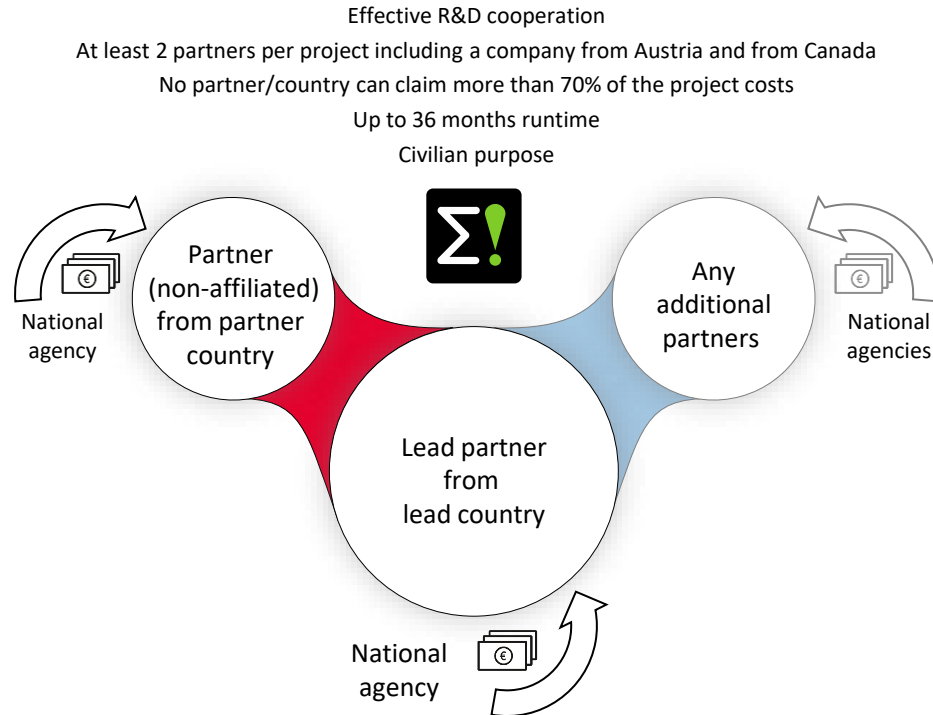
Effective R&D cooperation

At least 2 partners per project including a company from Austria and from Canada

No partner/country can claim more than 70% of the project costs

Up to 36 months runtime

Civilian purpose

$\Sigma$!

Partner (non-affiliated) from partner country

€

National agency

Any additional partners

€

National agencies

Lead partner from lead country

National agency

€